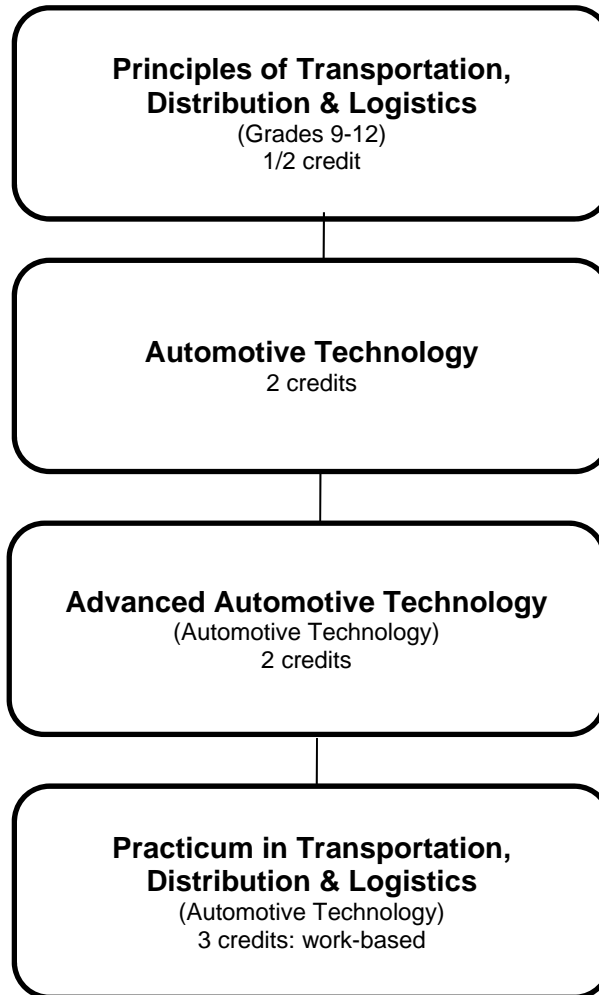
**Principles of Transportation, Distribution & Logistics**
(Grades 9-12)
1/2 credit

**Automotive Technology**
2 credits

**Advanced Automotive Technology**
(Automotive Technology)
2 credits

**Practicum in Transportation, Distribution & Logistics**
(Automotive Technology)
3 credits: work-based